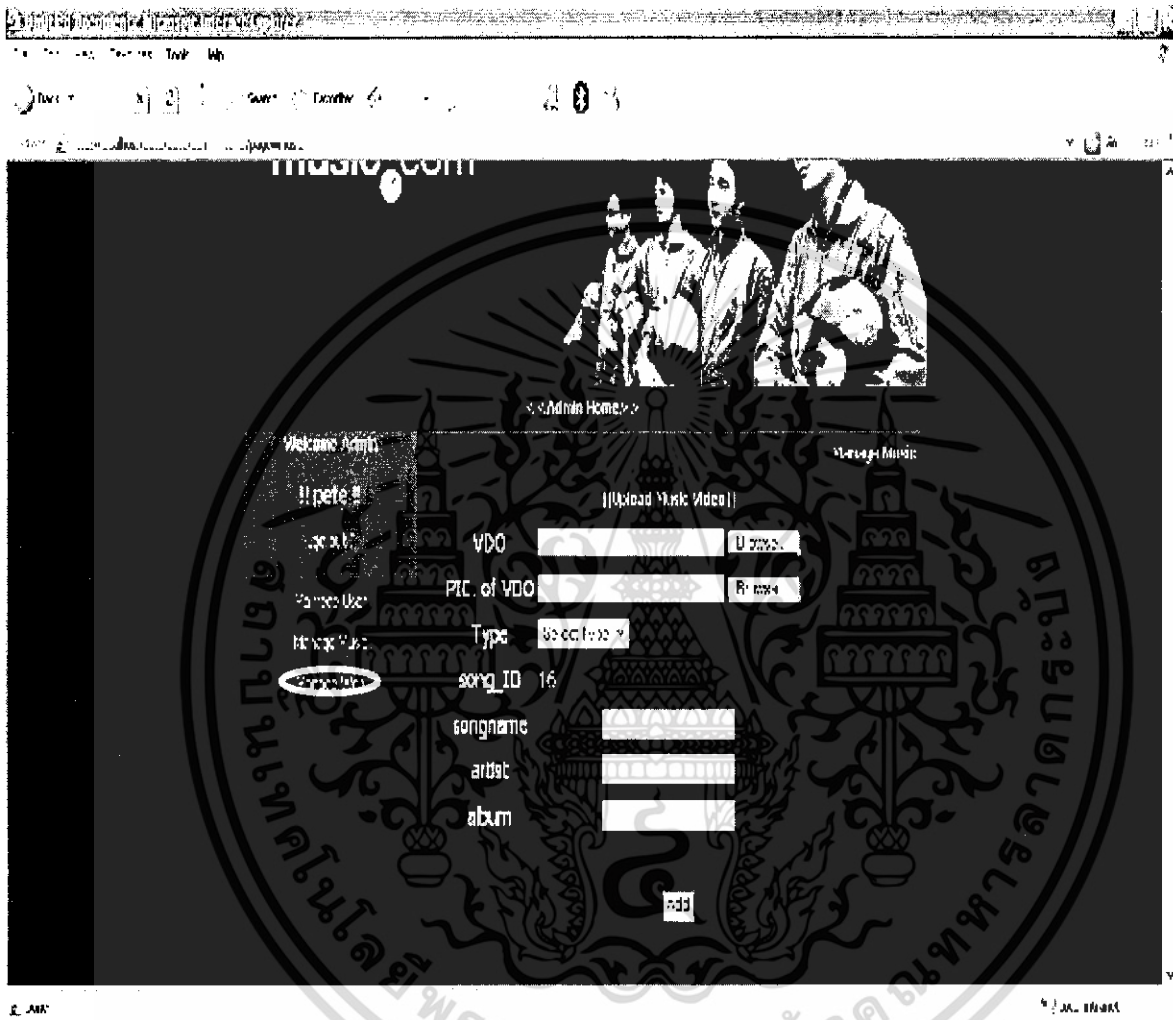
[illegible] - Microsoft Internet Explorer

File Edit View Favorites Tools Help

Back Search Favorites

Address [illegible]

music.com

<<Admin Home>>

Welcome Admin

!! pete !!

Logout

Manage User

Manage Music

Manage Video

Manage Music

||Upload Music Video||

VDO Browse...

PIC. of VDO Browse...

Type Select type

song_ID 16

songname

artist

album

Add

Done

Local intranet